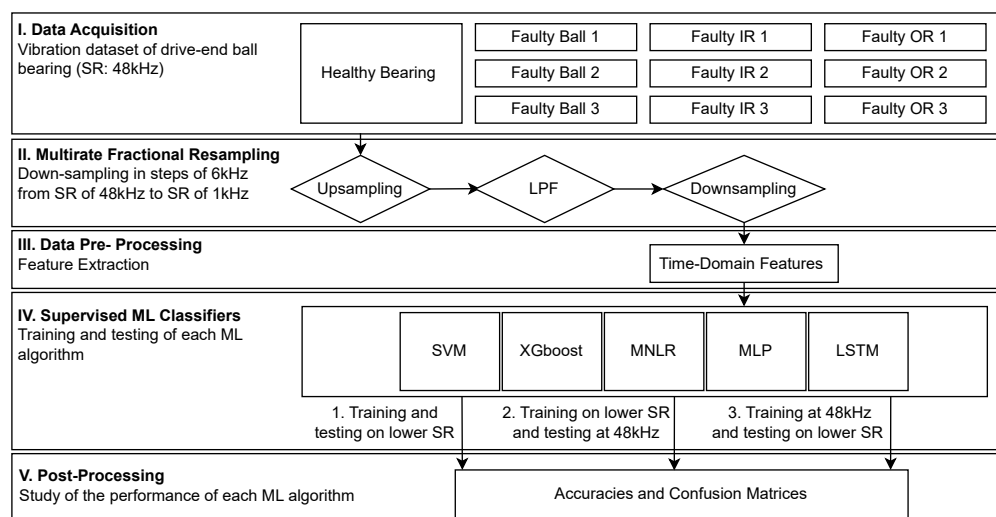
I. Data Acquisition
Vibration dataset of drive-end ball bearing (SR: 48kHz)

Healthy Bearing

Faulty Ball 1
Faulty Ball 2
Faulty Ball 3
Faulty IR 1
Faulty IR 2
Faulty IR 3
Faulty OR 1
Faulty OR 2
Faulty OR 3

II. Multirate Fractional Resampling
Down-sampling in steps of 6kHz from SR of 48kHz to SR of 1kHz

Upsampling
LPF
Downsampling

III. Data Pre- Processing
Feature Extraction

Time-Domain Features

IV. Supervised ML Classifiers
Training and testing of each ML algorithm

SVM
XGboost
MNLR
MLP
LSTM

1. Training and testing on lower SR
2. Training on lower SR and testing at 48kHz
3. Training at 48kHz and testing on lower SR

V. Post-Processing
Study of the performance of each ML algorithm

Accuracies and Confusion Matrices